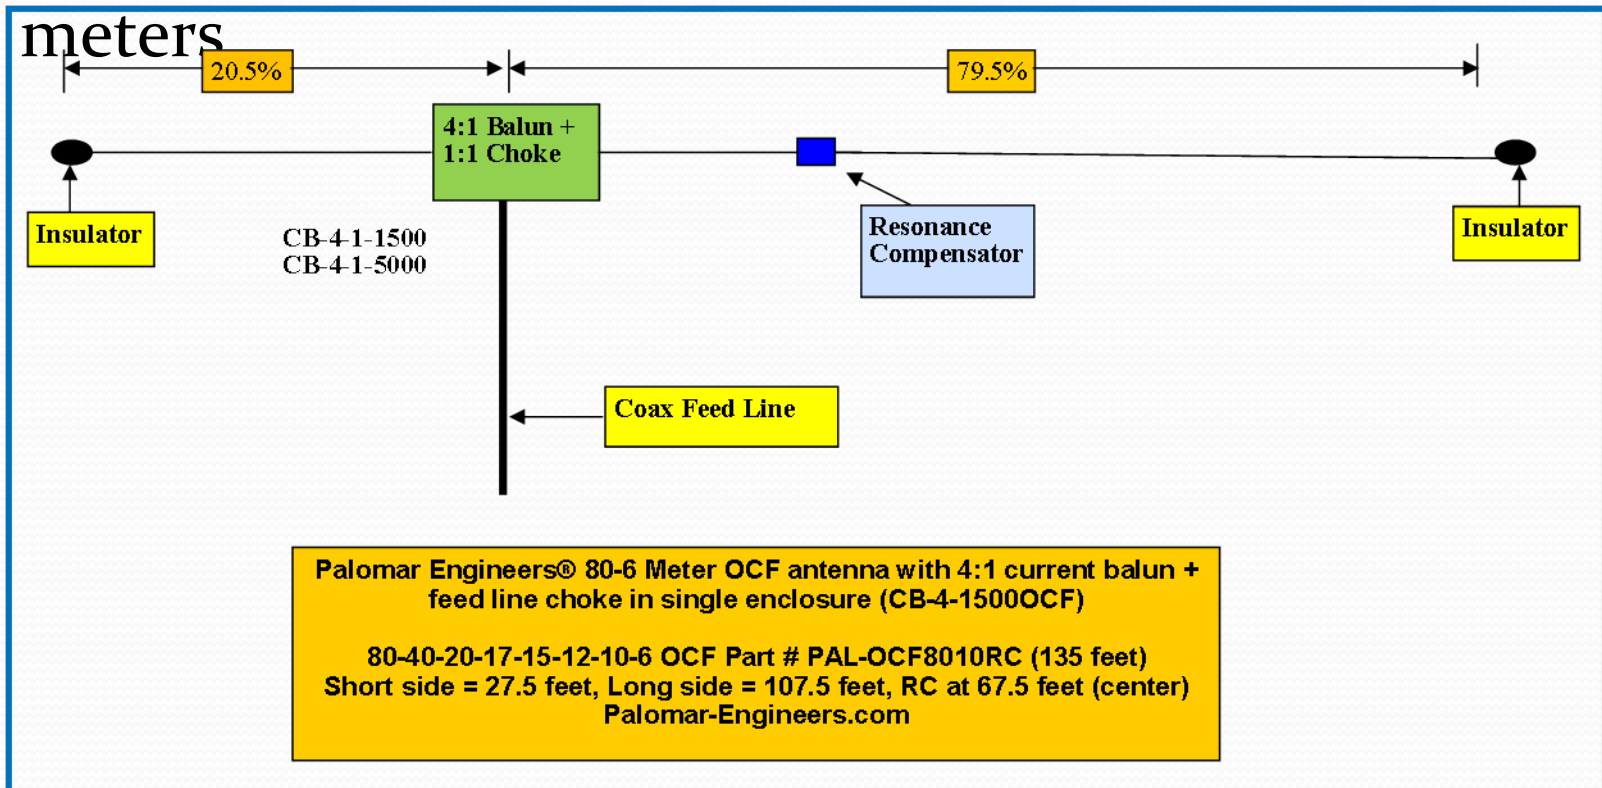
meters

20.5%

79.5%

4:1 Balun + 1:1 Choke

Insulator

CB-4-1-1500
CB-4-1-5000

Resonance Compensator

Insulator

Coax Feed Line

Palomar Engineers® 80-6 Meter OCF antenna with 4:1 current balun + feed line choke in single enclosure (CB-4-1500OCF)

80-40-20-17-15-12-10-6 OCF Part # PAL-OCF8010RC (135 feet)
Short side = 27.5 feet, Long side = 107.5 feet, RC at 67.5 feet (center)
Palomar-Engineers.com